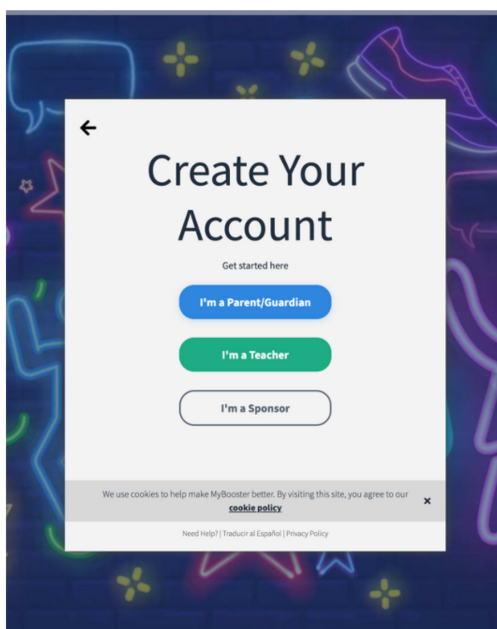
←

Create Your Account

Get started here

I'm a Parent/Guardian

I'm a Teacher

I'm a Sponsor

We use cookies to help make MyBooster better. By visiting this site, you agree to our **cookie policy** ×

Need Help? | Traducir al Español | Privacy Policy